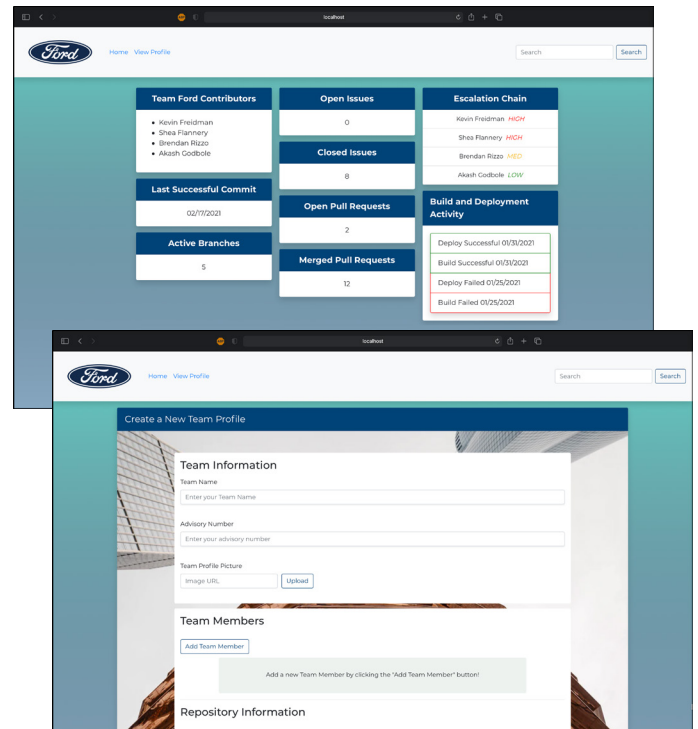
localhost

Ford

Home View Profile

Search Search

Team Ford Contributors
- Kevin Freidman
- Shea Flannery
- Brendan Rizzo
- Akash Godbole

Last Successful Commit
02/17/2021

Active Branches
5

Open Issues
0

Closed Issues
8

Open Pull Requests
2

Merged Pull Requests
12

Escalation Chain
Kevin Freidman HIGH
Shea Flannery HIGH
Brendan Rizzo MED
Akash Godbole LOW

Build and Deployment Activity
Deploy Successful 01/31/2021
Build Successful 01/31/2021
Deploy Failed 01/25/2021
Build Failed 01/25/2021

localhost

Ford

Home View Profile

Search Search

Create a New Team Profile

Team Information

Team Name
Enter your Team Name

Advisory Number
Enter your advisory number

Team Profile Picture
Image URL Upload

Team Members

Add Team Member

Add a new Team Member by clicking the "Add Team Member" button!

Repository Information